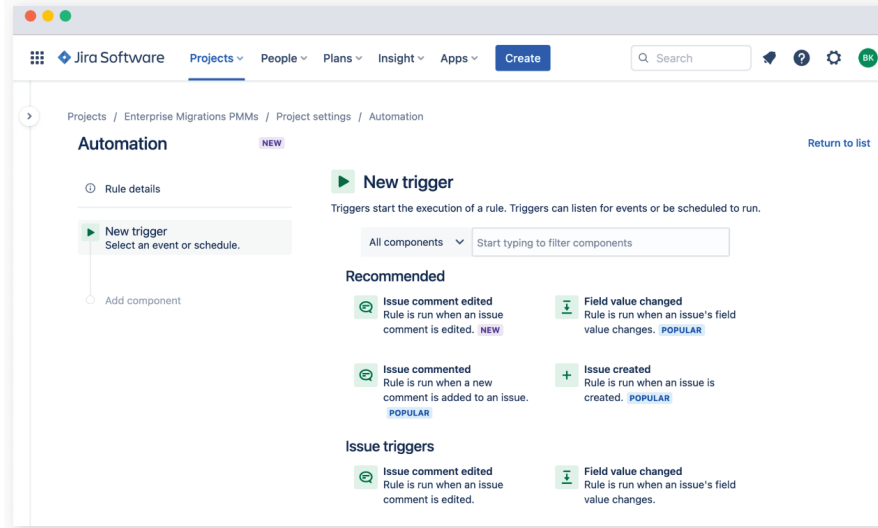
Jira Software Projects People Plans Insight Apps Create Search BK

Projects / Enterprise Migrations PMMs / Project settings / Automation

Automation NEW

Return to list

Rule details

New trigger
Select an event or schedule.

Add component

New trigger

Triggers start the execution of a rule. Triggers can listen for events or be scheduled to run.

All components Start typing to filter components

Recommended

Issue comment edited
Rule is run when an issue comment is edited. NEW

Field value changed
Rule is run when an issue's field value changes. POPULAR

Issue commented
Rule is run when a new comment is added to an issue. POPULAR

Issue created
Rule is run when an issue is created. POPULAR

Issue triggers

Issue comment edited
Rule is run when an issue comment is edited.

Field value changed
Rule is run when an issue's field value changes.